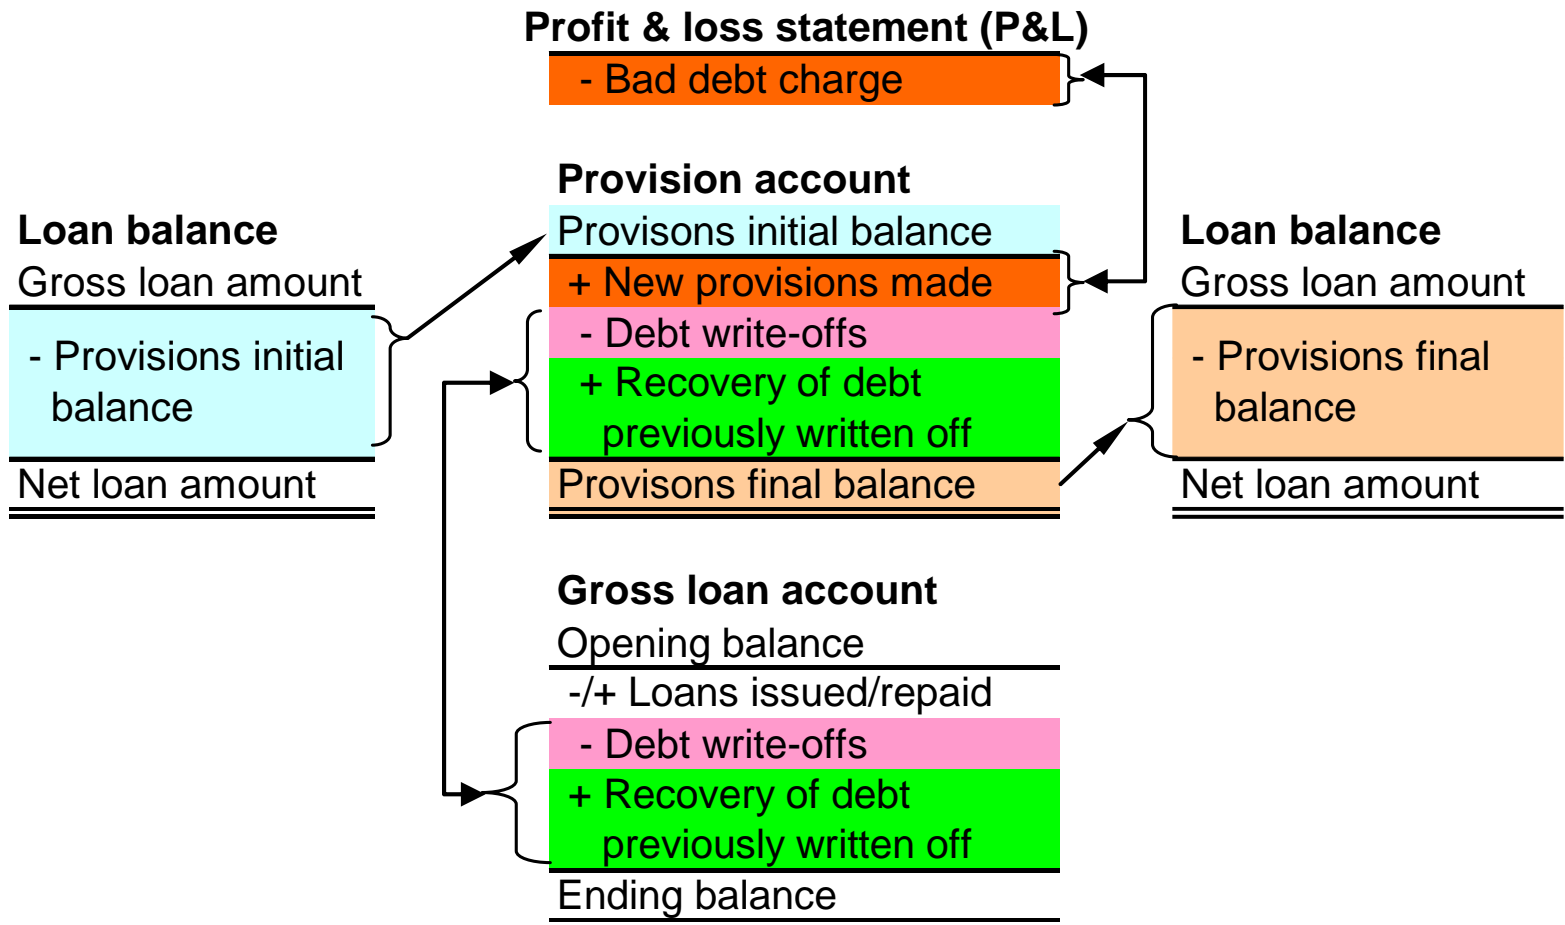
Profit & loss statement (P&L)

- Bad debt charge

Provision account

Provisons initial balance

+ New provisions made

- Debt write-offs

+ Recovery of debt previously written off

Provisons final balance

Loan balance

Gross loan amount

- Provisions initial balance

Net loan amount

Loan balance

Gross loan amount

- Provisions final balance

Net loan amount

Gross loan account

Opening balance

-/+ Loans issued/repaid

- Debt write-offs

+ Recovery of debt previously written off

Ending balance